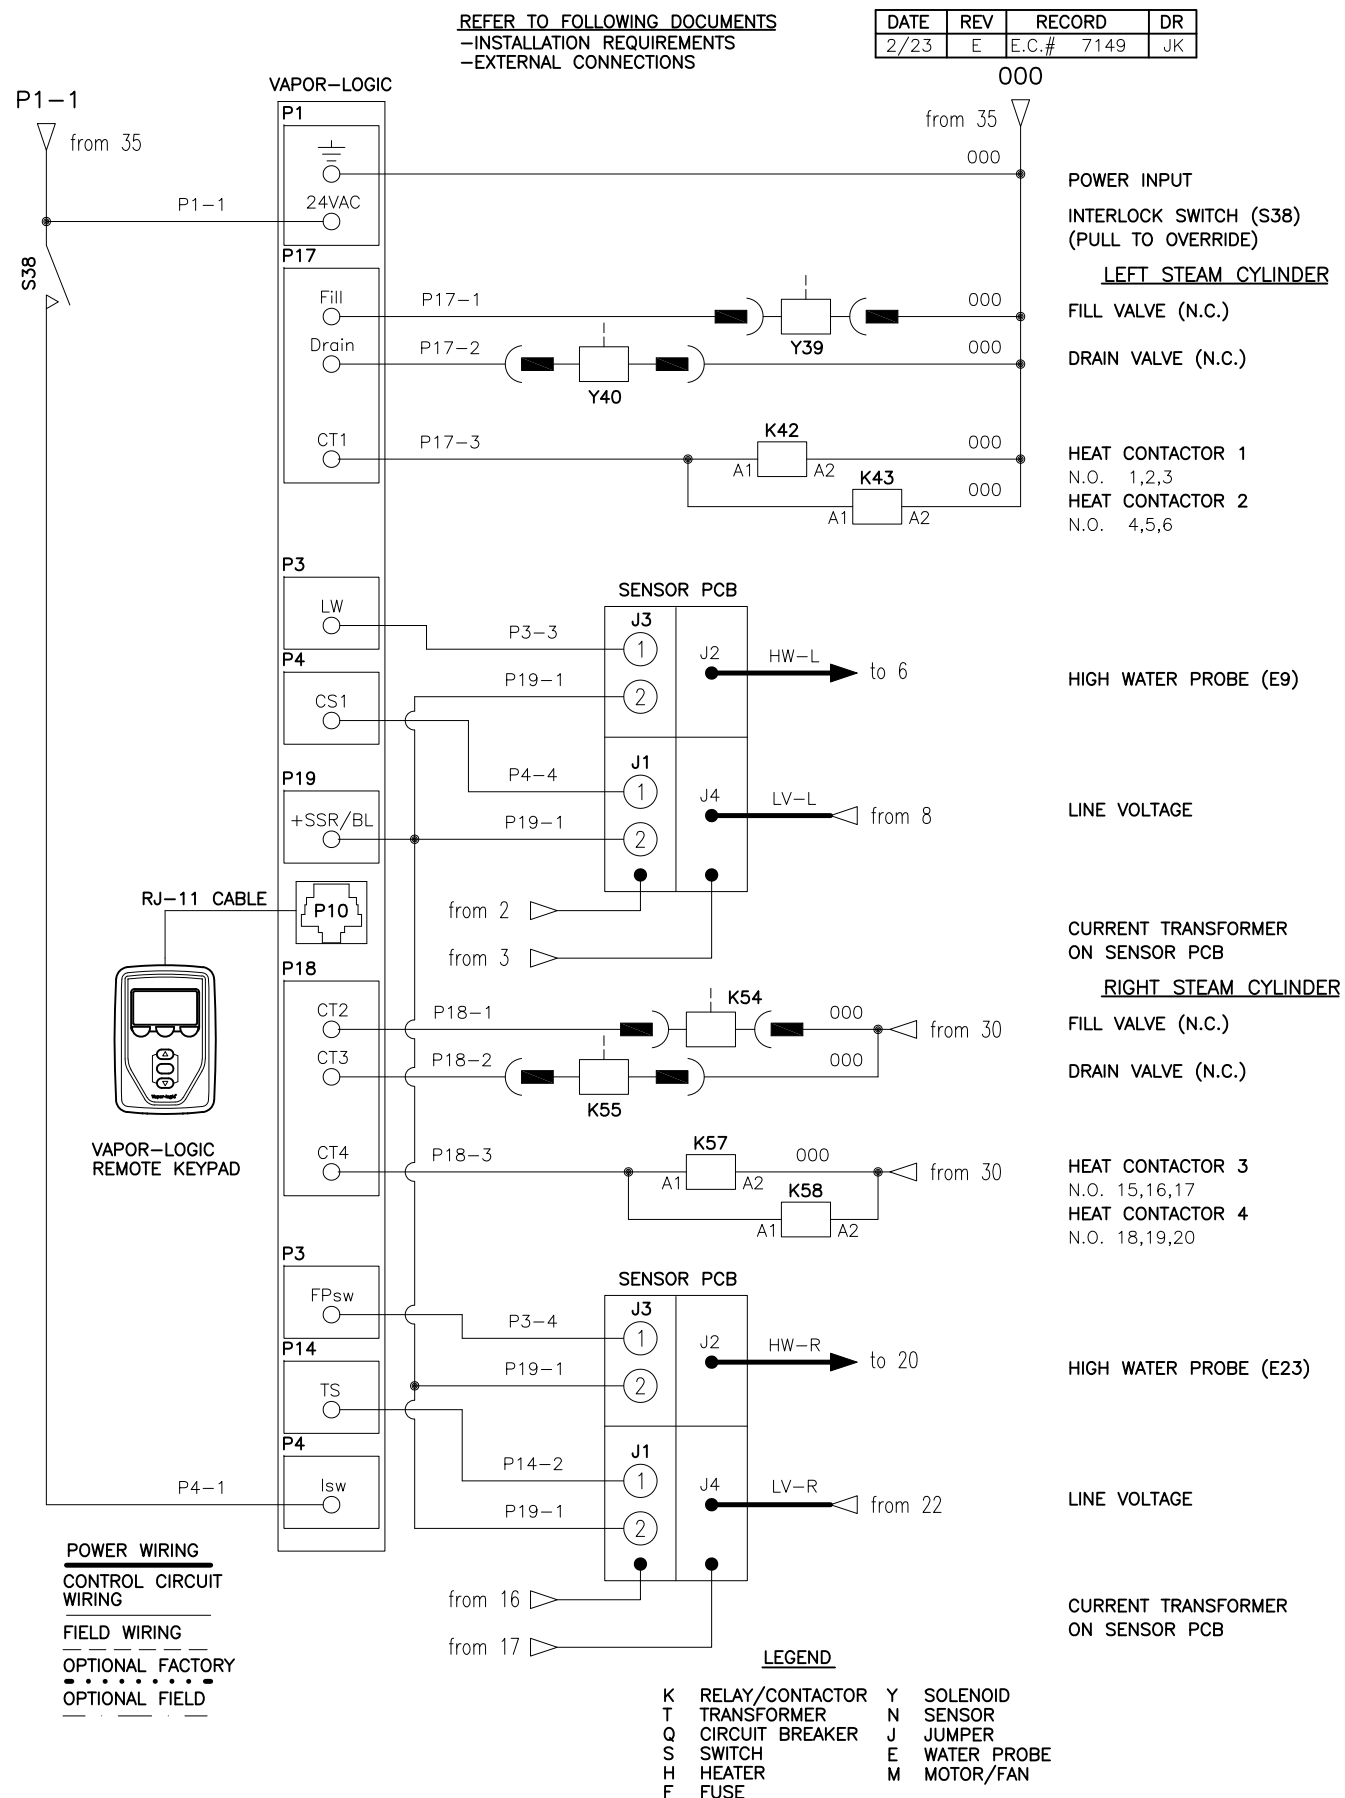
REFER TO FOLLOWING DOCUMENTS
–INSTALLATION REQUIREMENTS
–EXTERNAL CONNECTIONS

| DATE | REV | RECORD | DR |
|---|---|---|---|
| 2/23 | E | E.C.# 7149 | JK |

000

P1–1
from 35

VAPOR–LOGIC
P1
24VAC
P1–1
S38
P17
Fill
Drain
CT1
P17–1
P17–2
P17–3
Y39
Y40
K42
K43
A1 A2
A1 A2
from 35
000
000
000
000
000

POWER INPUT
INTERLOCK SWITCH (S38)
(PULL TO OVERRIDE)
LEFT STEAM CYLINDER
FILL VALVE (N.C.)
DRAIN VALVE (N.C.)
HEAT CONTACTOR 1
N.O. 1,2,3
HEAT CONTACTOR 2
N.O. 4,5,6

P3
LW
P4
CS1
P19
+SSR/BL
SENSOR PCB
J3
J2
J1
J4
P3–3
P19–1
P4–4
P19–1
HW–L
to 6
LV–L
from 8
from 2
from 3

HIGH WATER PROBE (E9)
LINE VOLTAGE
CURRENT TRANSFORMER
ON SENSOR PCB

RJ–11 CABLE
P10
VAPOR–LOGIC
REMOTE KEYPAD

P18
CT2
CT3
CT4
P18–1
P18–2
P18–3
K54
K55
K57
K58
A1 A2
A1 A2
000
000
000
from 30
from 30

RIGHT STEAM CYLINDER
FILL VALVE (N.C.)
DRAIN VALVE (N.C.)
HEAT CONTACTOR 3
N.O. 15,16,17
HEAT CONTACTOR 4
N.O. 18,19,20

P3
FPsw
P14
TS
P4
Isw
P4–1
SENSOR PCB
J3
J2
J1
J4
P3–4
P19–1
P14–2
P19–1
HW–R
to 20
LV–R
from 22
from 16
from 17

HIGH WATER PROBE (E23)
LINE VOLTAGE
CURRENT TRANSFORMER
ON SENSOR PCB

POWER WIRING
CONTROL CIRCUIT WIRING
FIELD WIRING
OPTIONAL FACTORY
OPTIONAL FIELD

LEGEND
K RELAY/CONTACTOR
T TRANSFORMER
Q CIRCUIT BREAKER
S SWITCH
H HEATER
F FUSE
Y SOLENOID
N SENSOR
J JUMPER
E WATER PROBE
M MOTOR/FAN